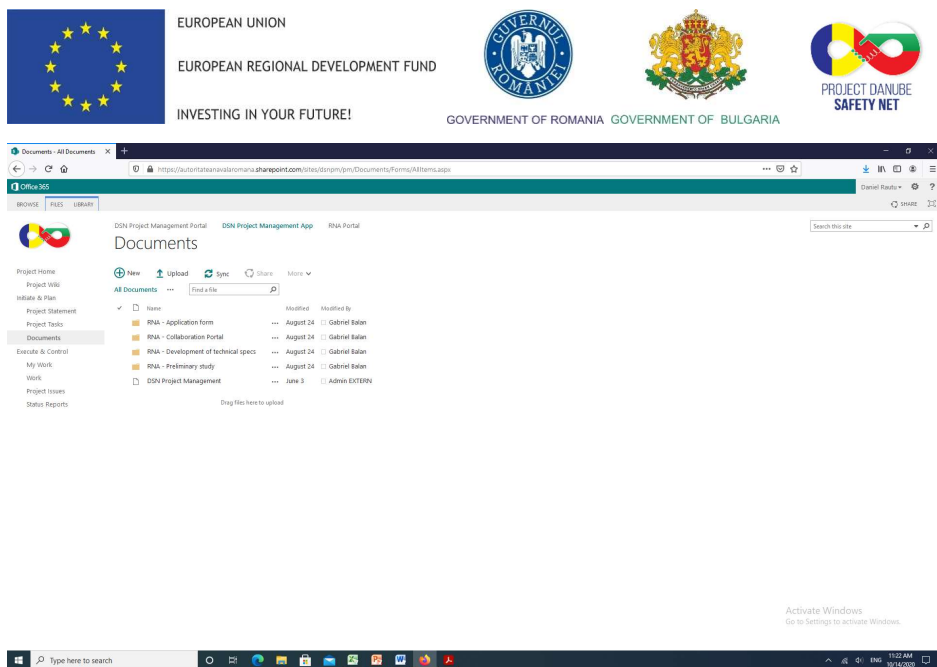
EUROPEAN UNION

EUROPEAN REGIONAL DEVELOPMENT FUND

INVESTING IN YOUR FUTURE!

GUVERNUL ROMÂNIEI

GOVERNMENT OF ROMANIA GOVERNMENT OF BULGARIA

PROJECT DANUBE SAFETY NET

Documents - All Documents ×

https://autoritateanavalaromana.sharepoint.com/sites/dsnpm/pm/Documents/Forms/AllItems.aspx

Office 365

Daniel Rautu

BROWSE FILES LIBRARY

SHARE

DSN Project Management Portal DSN Project Management App RNA Portal

Documents

Search this site

Project Home
Project Wiki
Initiate & Plan
Project Statement
Project Tasks
Documents
Execute & Control
My Work
Work
Project Issues
Status Reports

New Upload Sync Share More

All Documents ··· Find a file

| | Name | | Modified | Modified By |
|---|---|---|---|---|
| | RNA - Application form | ··· | August 24 | Gabriel Balan |
| | RNA - Collaboration Portal | ··· | August 24 | Gabriel Balan |
| | RNA - Development of technical specs | ··· | August 24 | Gabriel Balan |
| | RNA - Preliminary study | ··· | August 24 | Gabriel Balan |
| | DSN Project Management | ··· | June 3 | Admin EXTERN |

Drag files here to upload

Activate Windows
Go to Settings to activate Windows.

Type here to search

ENG 11:22 AM 10/14/2020